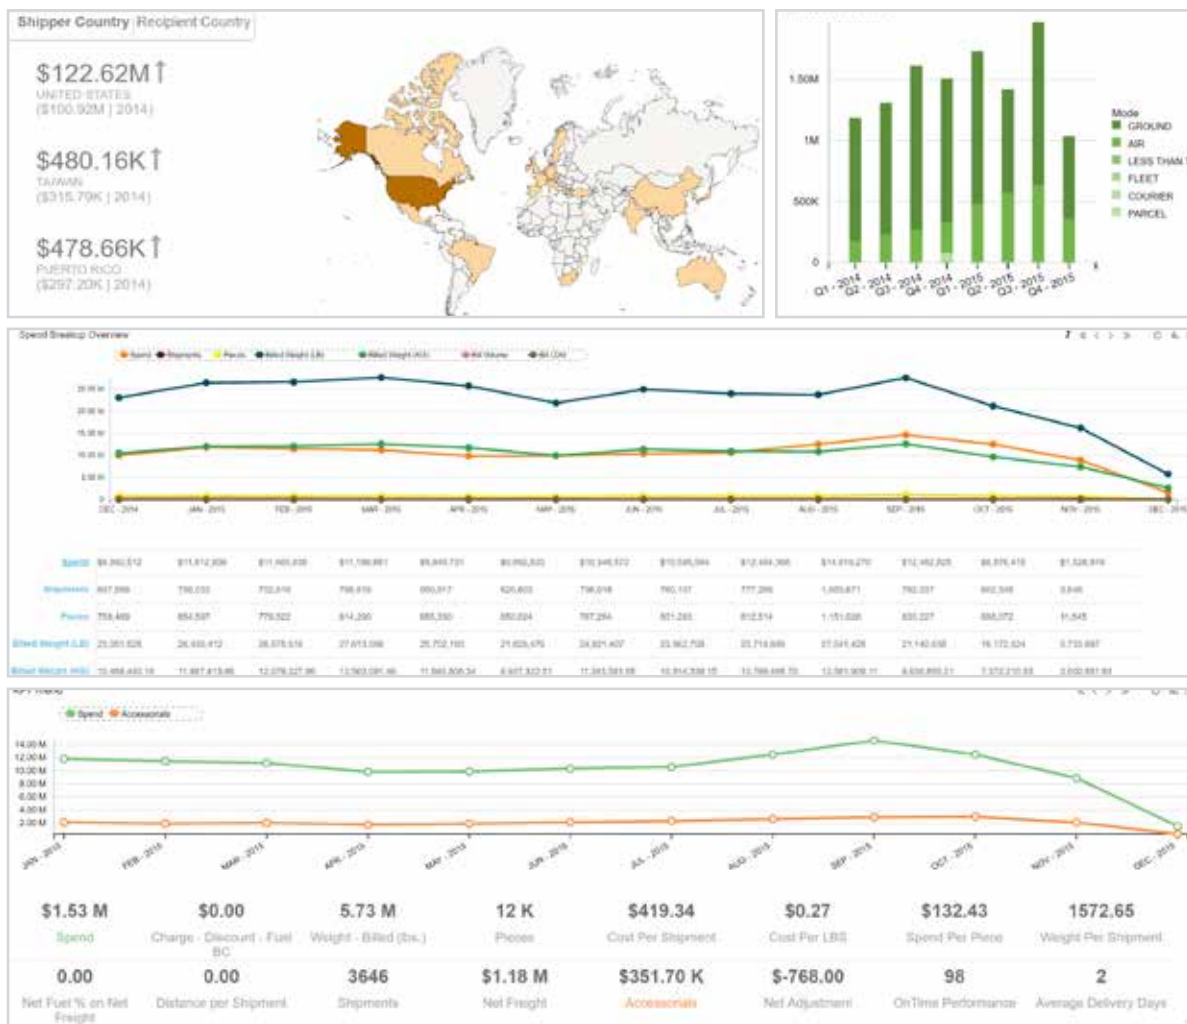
Shipper Country | Recipient Country

$122.62M
UNITED STATES
($100.92M | 2014)

$480.16K
TAIWAN
($315.79K | 2014)

$478.66K
PUERTO RICO
($297.20K | 2014)

1.50M
1M
500K
0

Q1 - 2014 Q2 - 2014 Q3 - 2014 Q4 - 2014 Q1 - 2015 Q2 - 2015 Q3 - 2015 Q4 - 2015

Mode
GROUND
AIR
LESS THAN
FLEET
COURIER
PARCEL

Spend Breakup Overview

Spend Shipments Pieces Billed Weight (LB) Billed Weight (KG) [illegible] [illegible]

DEC - 2014 JAN - 2015 FEB - 2015 MAR - 2015 APR - 2015 MAY - 2015 JUN - 2015 JUL - 2015 AUG - 2015 SEP - 2015 OCT - 2015 NOV - 2015 DEC - 2015

Spend
Shipments
Pieces
Billed Weight (LB)
Billed Weight (KG)

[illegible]

Spend Accessorials

14.00 M
12.00 M
10.00 M
8.00 M
6.00 M
4.00 M
2.00 M

JAN - 2015 FEB - 2015 MAR - 2015 APR - 2015 MAY - 2015 JUN - 2015 JUL - 2015 AUG - 2015 SEP - 2015 OCT - 2015 NOV - 2015 DEC - 2015

$1.53 M
Spend
$0.00
Charge - Discount - Fuel BC
5.73 M
Weight - Billed (lbs.)
12 K
Pieces
$419.34
Cost Per Shipment
$0.27
Cost Per LBS
$132.43
Spend Per Piece
1572.65
Weight Per Shipment

0.00
Net Fuel % on Net Freight
0.00
Distance per Shipment
3646
Shipments
$1.18 M
Net Freight
$351.70 K
Accessorials
$-768.00
Net Adjustment
98
OnTime Performance
2
Average Delivery Days